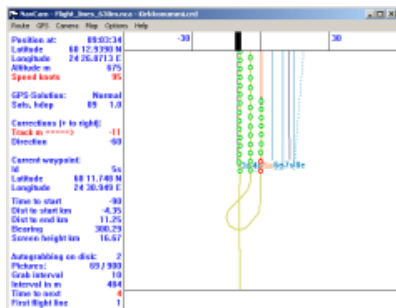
NavCam - Flight_lines_630m.nav - Kirkkonummi.crd
Route GPS Camera Map Options Help

Position at: 09:03:34
Latitude 60 12.9390 N
Longitude 24 26.8713 E
Altitude m 675
Speed knots 95

GPS-Solution: Normal
Sats, hdop 09 1.0

Corrections (+ to right):
Track m ======> -11
Direction -60

Current waypoint:
Id 5s
Latitude 60 11.748 N
Longitude 24 30.949 E

Time to start -00
Dist to start km -4.35
Dist to end km 11.25
Bearing 300.29
Screen height km 16.67

Autograbbing on disk: 2
Pictures: 69 / 999
Grab interval 10
Interval in m 484
Time to next 3
First flight line 1

-30
30
5s
6s
7s
8s
9e